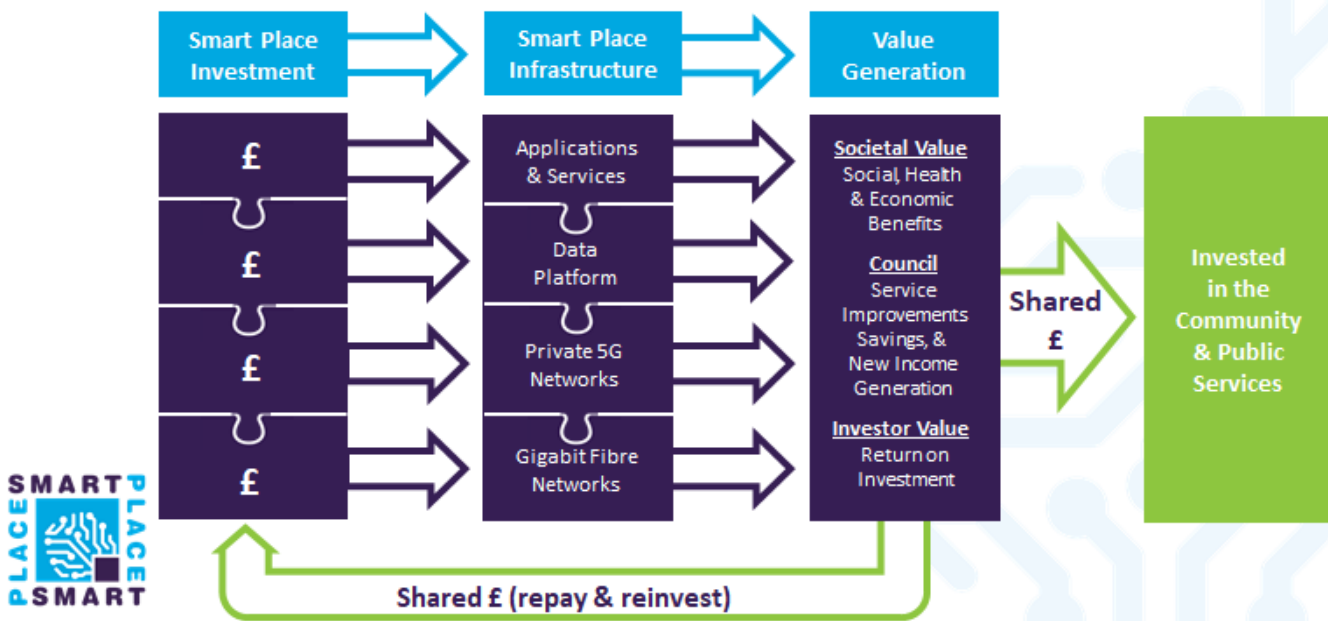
Smart Place Investment

Smart Place Infrastructure

Value Generation

£

£

£

£

Applications & Services

Data Platform

Private 5G Networks

Gigabit Fibre Networks

Societal Value
Social, Health & Economic Benefits

Council
Service Improvements Savings, & New Income Generation

Investor Value
Return on Investment

Shared £

Invested in the Community & Public Services

Shared £ (repay & reinvest)

SMART PLACE PLACE SMART